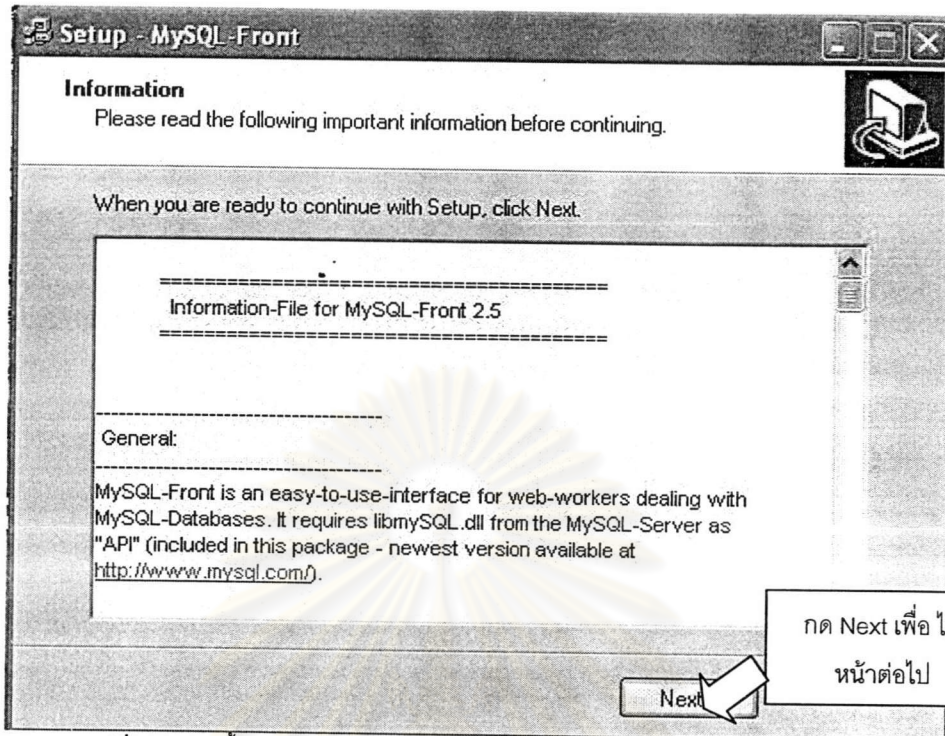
Setup - MySQL-Front

Information
Please read the following important information before continuing.

When you are ready to continue with Setup, click Next.

========================================
Information-File for MySQL-Front 2.5
========================================

--------------------------------------
General:
--------------------------------------
MySQL-Front is an easy-to-use-interface for web-workers dealing with MySQL-Databases. It requires libmySQL.dll from the MySQL-Server as "API" (included in this package - newest version available at http://www.mysql.com/).

กด Next เพื่อไ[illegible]
หน้าต่อไป

Next